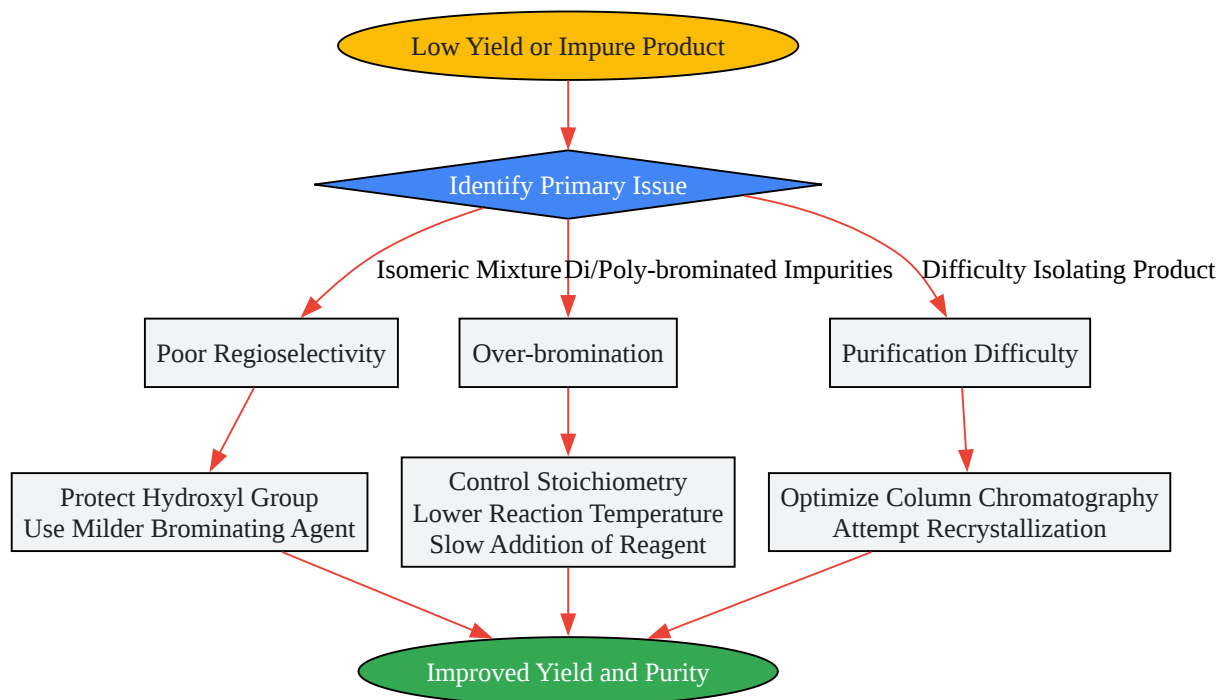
Low Yield or Impure Product

Identify Primary Issue

Isomeric Mixture

Di/Poly-brominated Impurities

Difficulty Isolating Product

Poor Regioselectivity

Over-bromination

Purification Difficulty

Protect Hydroxyl Group
Use Milder Brominating Agent

Control Stoichiometry
Lower Reaction Temperature
Slow Addition of Reagent

Optimize Column Chromatography
Attempt Recrystallization

Improved Yield and Purity